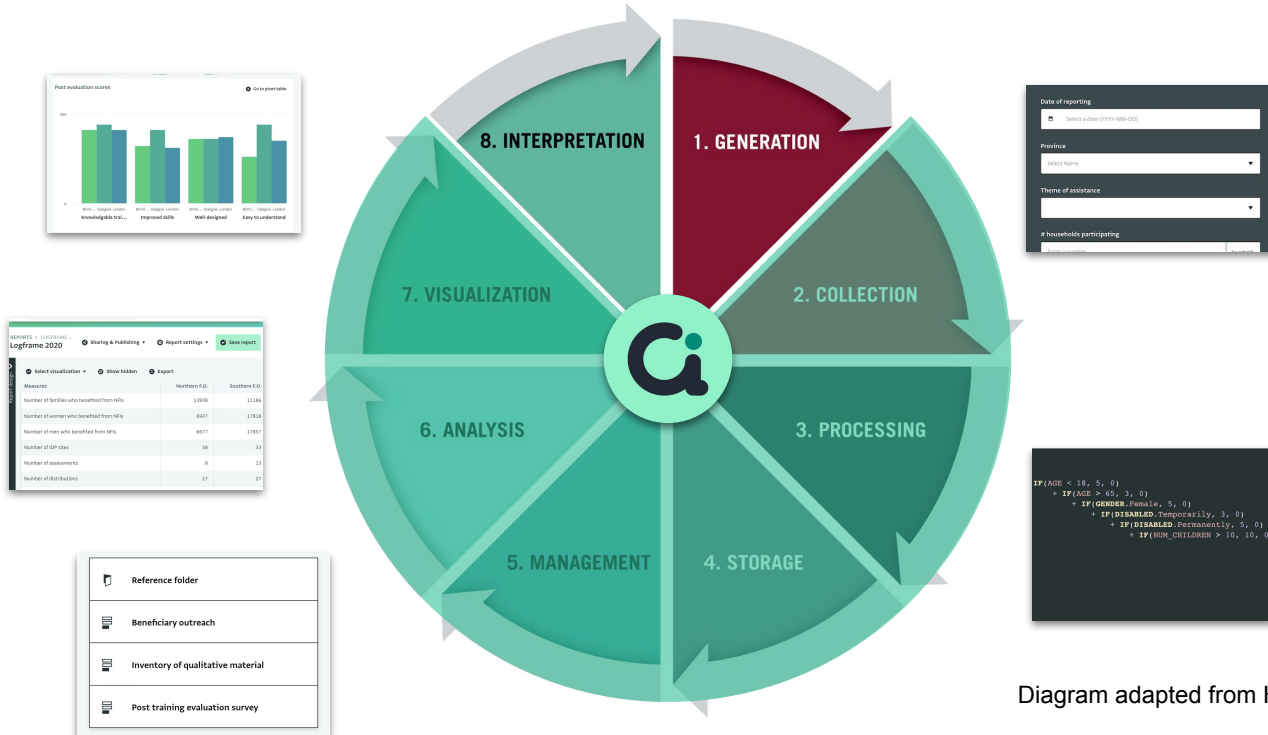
Post evaluation scores

Go to pivot table

Knowledgable trai... Improved skills Well-designed Easy to understand

8. INTERPRETATION

1. GENERATION

2. COLLECTION

3. PROCESSING

4. STORAGE

5. MANAGEMENT

6. ANALYSIS

7. VISUALIZATION

Date of reporting

Select a date (YYYY-MM-DD)

Province

Select Name

Theme of assistance

# households participating

REPORTS / LOGFRAME...

Logframe 2020

Sharing & Publishing

Report settings

Save report

Select visualization

Show hidden

Export

| Measures | Northern F.O. | Southern F.O. |
|---|---|---|
| Number of families who benefited from NFIs | 13938 | 11186 |
| Number of women who benefited from NFIs | 6947 | 17818 |
| Number of men who benefited from NFIs | 6677 | 17657 |
| Number of IDP sites | 38 | 33 |
| Number of assessments | 8 | 12 |
| Number of distributions | 27 | 27 |

IF(AGE < 18, 5, 0)
+ IF(AGE > 65, 3, 0)
+ IF(GENDER.Female, 5, 0)
+ IF(DISABLED.Temporarily, 3, 0)
+ IF(DISABLED.Permanently, 5, 0)
+ IF(NUM_CHILDREN > 10, 10, 0

Reference folder

Beneficiary outreach

Inventory of qualitative material

Post training evaluation survey

Diagram adapted from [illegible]